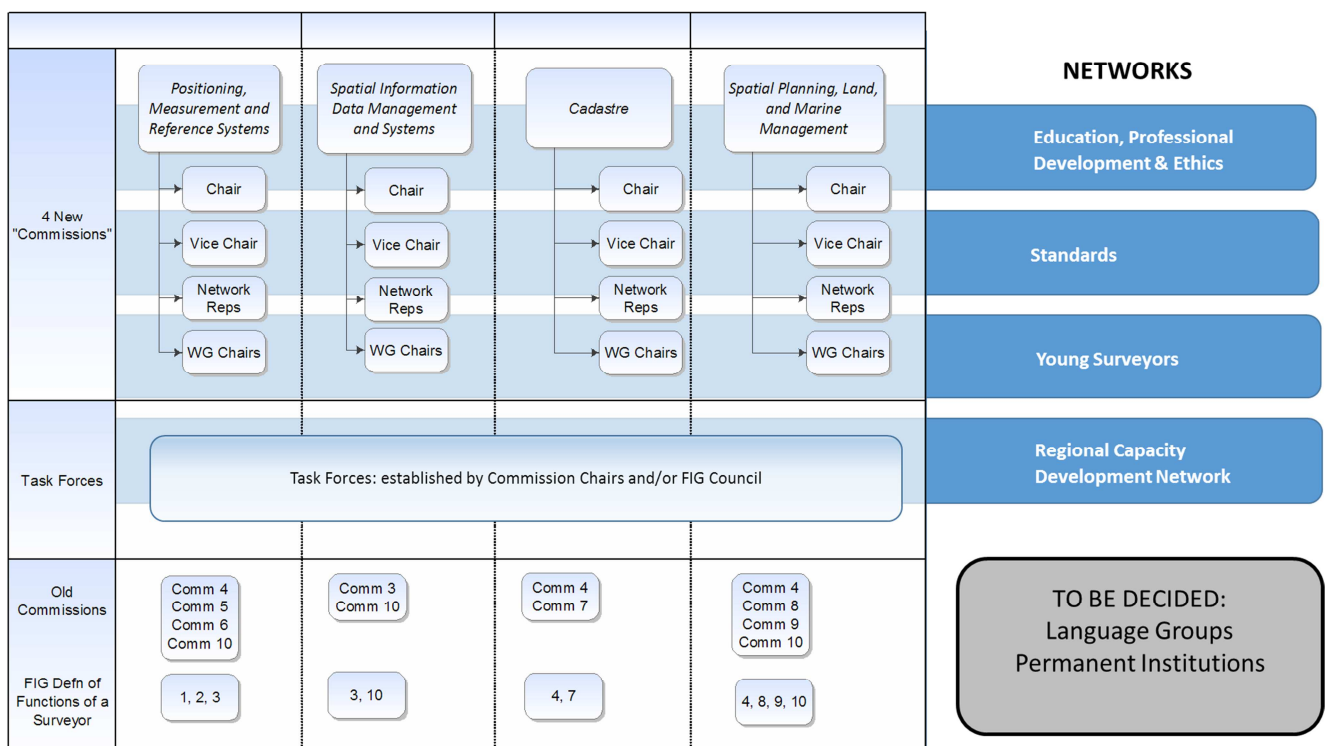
NETWORKS

4 New "Commissions"

Positioning, Measurement and Reference Systems

Chair

Vice Chair

Network Reps

WG Chairs

Spatial Information Data Management and Systems

Chair

Vice Chair

Network Reps

WG Chairs

Cadastre

Chair

Vice Chair

Network Reps

WG Chairs

Spatial Planning, Land, and Marine Management

Chair

Vice Chair

Network Reps

WG Chairs

Education, Professional Development & Ethics

Standards

Young Surveyors

Task Forces

Task Forces: established by Commission Chairs and/or FIG Council

Regional Capacity Development Network

Old Commissions

Comm 4
Comm 5
Comm 6
Comm 10

Comm 3
Comm 10

Comm 4
Comm 7

Comm 4
Comm 8
Comm 9
Comm 10

FIG Defn of Functions of a Surveyor

1, 2, 3

3, 10

4, 7

4, 8, 9, 10

TO BE DECIDED:
Language Groups
Permanent Institutions